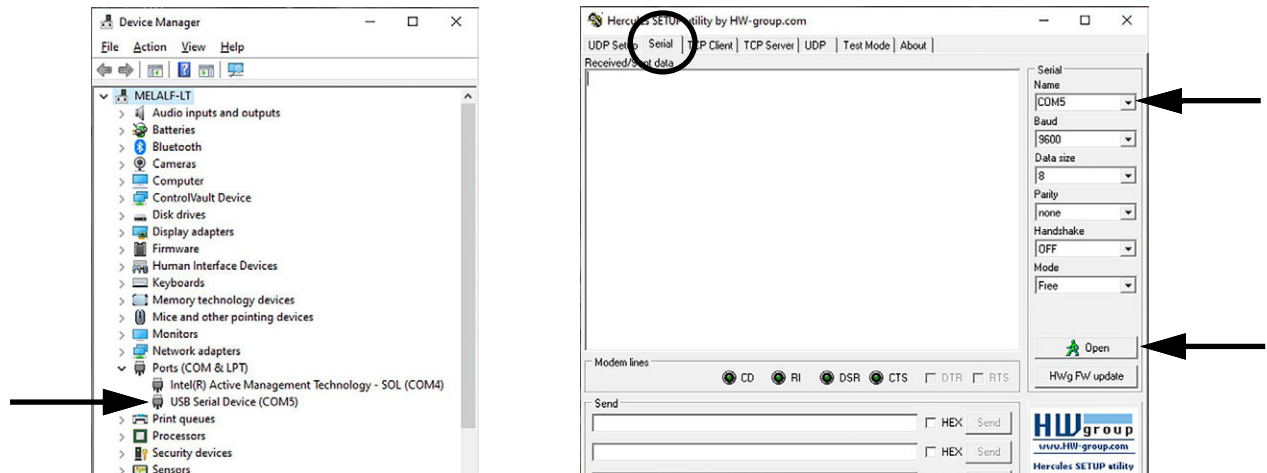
Device Manager

File Action View Help

MELALF-LT
Audio inputs and outputs
Batteries
Bluetooth
Cameras
Computer
ControlVault Device
Disk drives
Display adapters
Firmware
Human Interface Devices
Keyboards
Memory technology devices
Mice and other pointing devices
Monitors
Network adapters
Ports (COM & LPT)
Intel(R) Active Management Technology - SOL (COM4)
USB Serial Device (COM5)
Print queues
Processors
Security devices
Sensors

Hercules SETUP utility by HW-group.com

UDP Setup | Serial | TCP Client | TCP Server | UDP | Test Mode | About

Received/Sent data

Serial
Name
COM5
Baud
9600
Data size
8
Parity
none
Handshake
OFF
Mode
Free

Open

HWg FW update

Modem lines
CD RI DSR CTS DTR RTS

Send
HEX Send
HEX Send

HW group
www.HW-group.com
Hercules SETUP utility